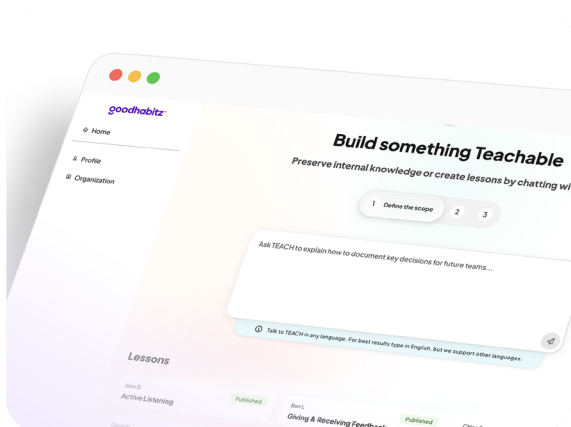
goodhabitz

Home

Profile

Organization

Build something Teachable

Preserve internal knowledge or create lessons by chatting wi

1 Define the scope

2

3

Ask TEACH to explain how to document key decisions for future teams...

Talk to TEACH in any language. For best results type in English, but we support other languages.

Lessons

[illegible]

Active Listening

Published

Ben L

Giving & Receiving Feedba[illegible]

Published